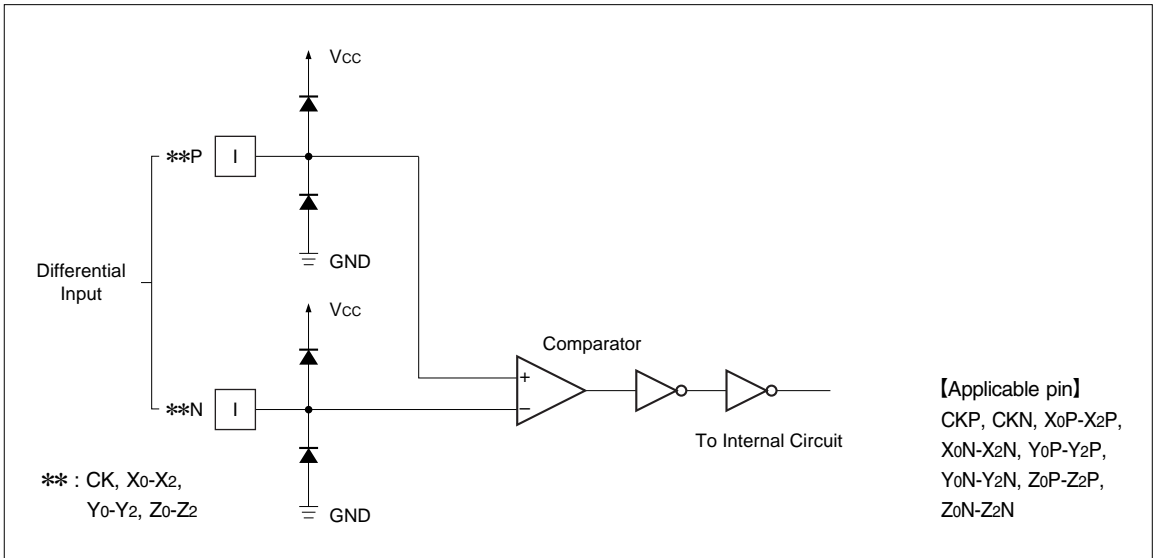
$V_{CC}$

**P

I

GND

Differential Input

$V_{CC}$

Comparator

+

–

**N

I

To Internal Circuit

GND

** : CK, $X_0$-$X_2$, $Y_0$-$Y_2$, $Z_0$-$Z_2$

【Applicable pin】
CKP, CKN, $X_0$P-$X_2$P, $X_0$N-$X_2$N, $Y_0$P-$Y_2$P, $Y_0$N-$Y_2$N, $Z_0$P-$Z_2$P, $Z_0$N-$Z_2$N